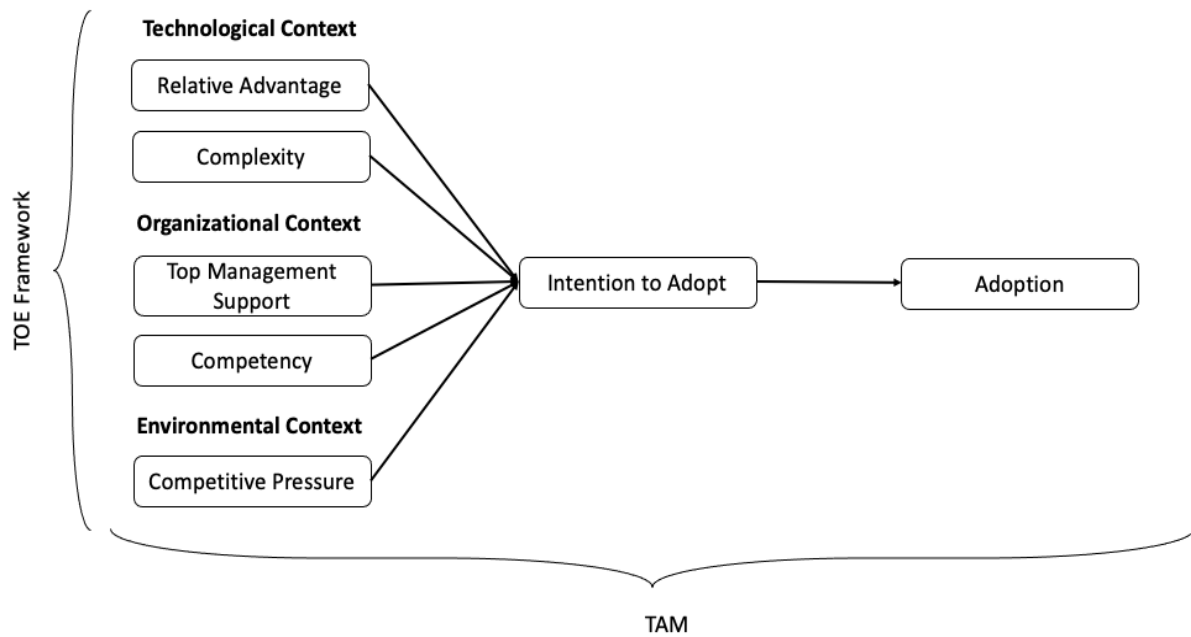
TOE Framework

Technological Context

Relative Advantage

Complexity

Organizational Context

Top Management Support

Competency

Environmental Context

Competitive Pressure

Intention to Adopt

Adoption

TAM